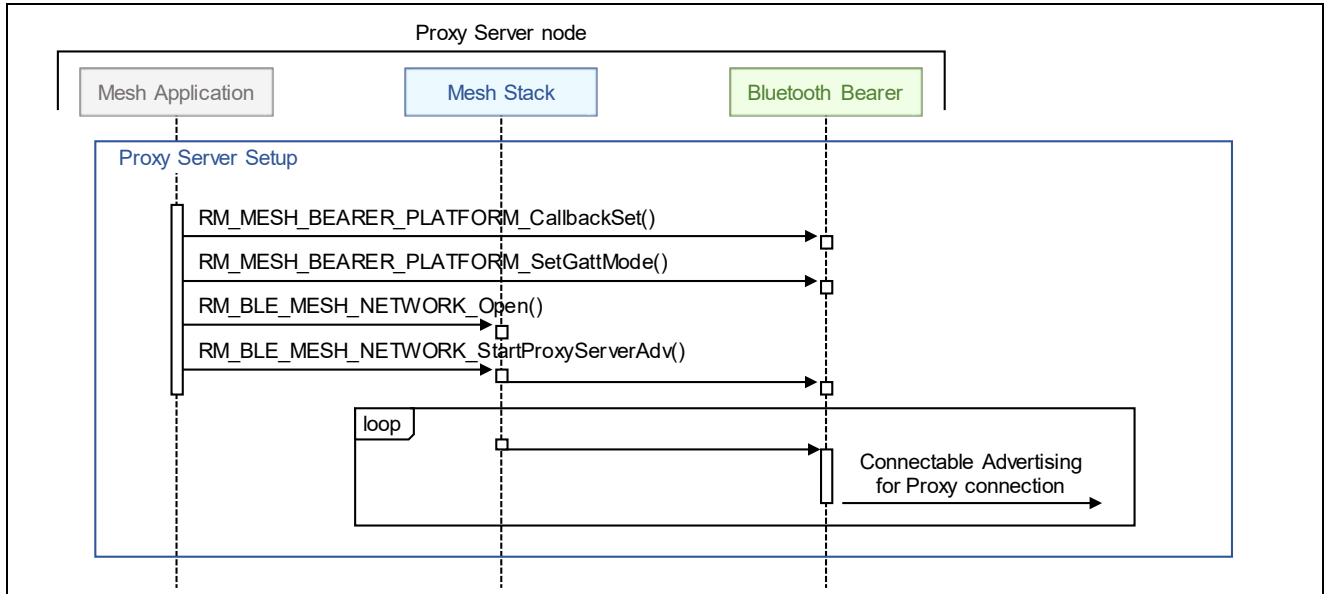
Proxy Server node

Mesh Application

Mesh Stack

Bluetooth Bearer

Proxy Server Setup

RM_MESH_BEARER_PLATFORM_CallbackSet()

RM_MESH_BEARER_PLATFORM_SetGattMode()

RM_BLE_MESH_NETWORK_Open()

RM_BLE_MESH_NETWORK_StartProxyServerAdv()

loop

Connectable Advertising for Proxy connection